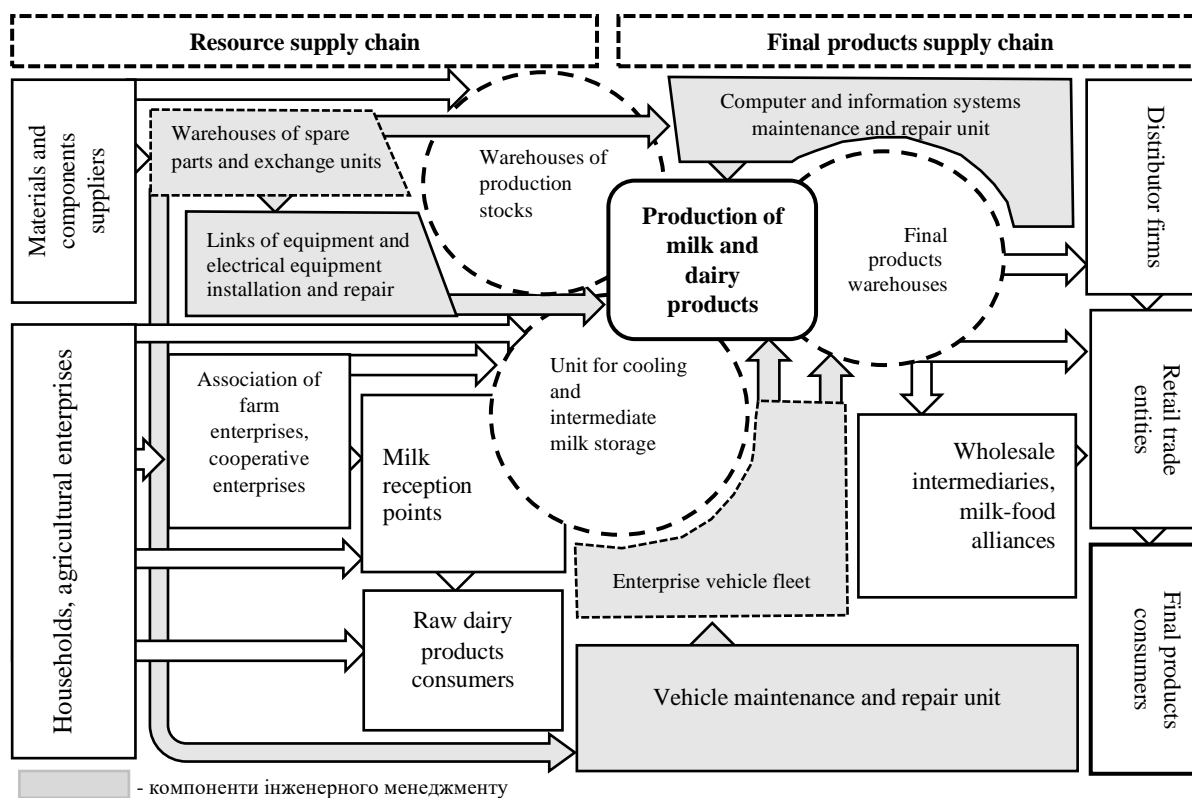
Resource supply chain

Final products supply chain

Materials and components suppliers

Warehouses of spare parts and exchange units

Warehouses of production stocks

Computer and information systems maintenance and repair unit

Distributor firms

Links of equipment and electrical equipment installation and repair

Production of milk and dairy products

Final products warehouses

Households, agricultural enterprises

Association of farm enterprises, cooperative enterprises

Unit for cooling and intermediate milk storage

Retail trade entities

Milk reception points

Wholesale intermediaries, milk-food alliances

Enterprise vehicle fleet

Final products consumers

Raw dairy products consumers

Vehicle maintenance and repair unit

- компоненти інженерного менеджменту